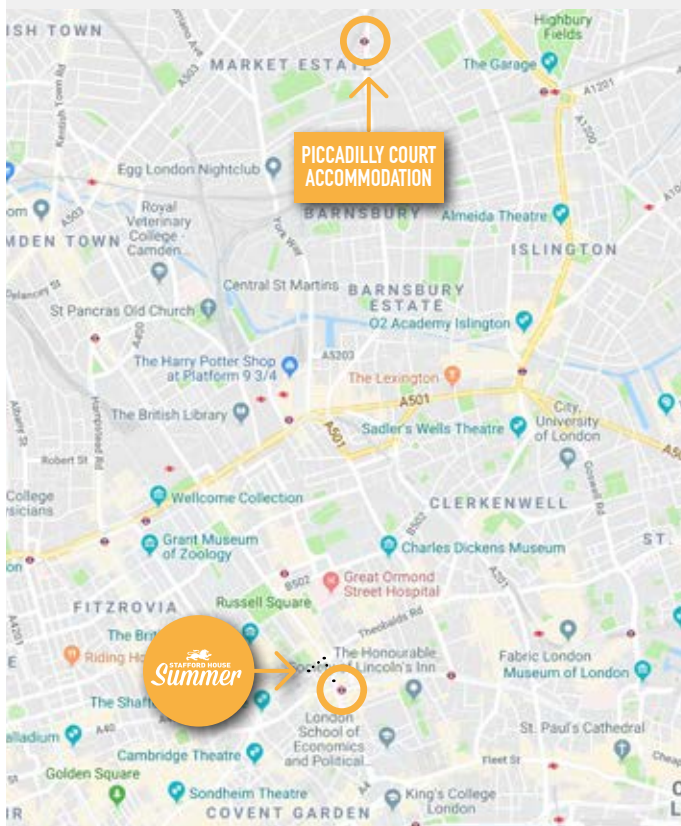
ISH TOWN
MARKET ESTATE
Highbury Fields
The Garage
A503
Kentish Town Rd
A1201
A1200
PICCADILLY COURT ACCOMMODATION
Egg London Nightclub
Royal Veterinary College Camden
York Way
BARNSBURY
Almeida Theatre
om
MDEN TOWN
ISLINGTON
Central St Martins
BARNSBURY ESTATE
St Pancras Old Church
O2 Academy Islington
A5203
The Harry Potter Shop at Platform 9 3/4
The Lexington
A501
The British Library
A501
City, University of London
Sadler's Wells Theatre
Robert St
College sicians
Wellcome Collection
CLERKENWELL
Grant Museum of Zoology
Charles Dickens Museum
ST.
B502
Great Ormond Street Hospital
FITZROVIA
Russell Square
Theobalds Rd
The Bri
Riding Ho
STAFFORD HOUSE Summer
The Honourable of Lincoln's Inn
Fabric London
Museum of London
The Shaf
London School of Economics and Political...
alladium
A40
Cambridge Theatre
St. Paul's Cathedral
Fleet St
Golden Square
Sondheim Theatre
King's College London
COVENT GARDEN